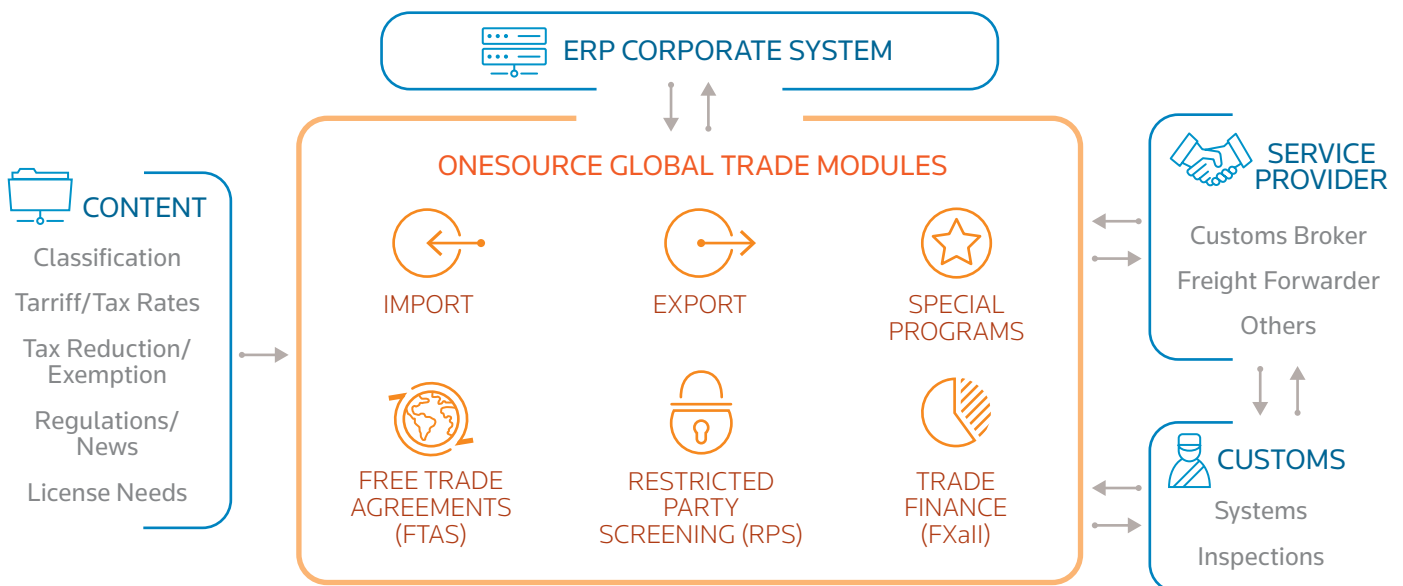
ERP CORPORATE SYSTEM

CONTENT

Classification

Tarriff/Tax Rates

Tax Reduction/ Exemption

Regulations/ News

License Needs

ONESOURCE GLOBAL TRADE MODULES

IMPORT

EXPORT

SPECIAL PROGRAMS

FREE TRADE AGREEMENTS (FTAS)

RESTRICTED PARTY SCREENING (RPS)

TRADE FINANCE (FXall)

SERVICE PROVIDER

Customs Broker

Freight Forwarder

Others

CUSTOMS

Systems

Inspections